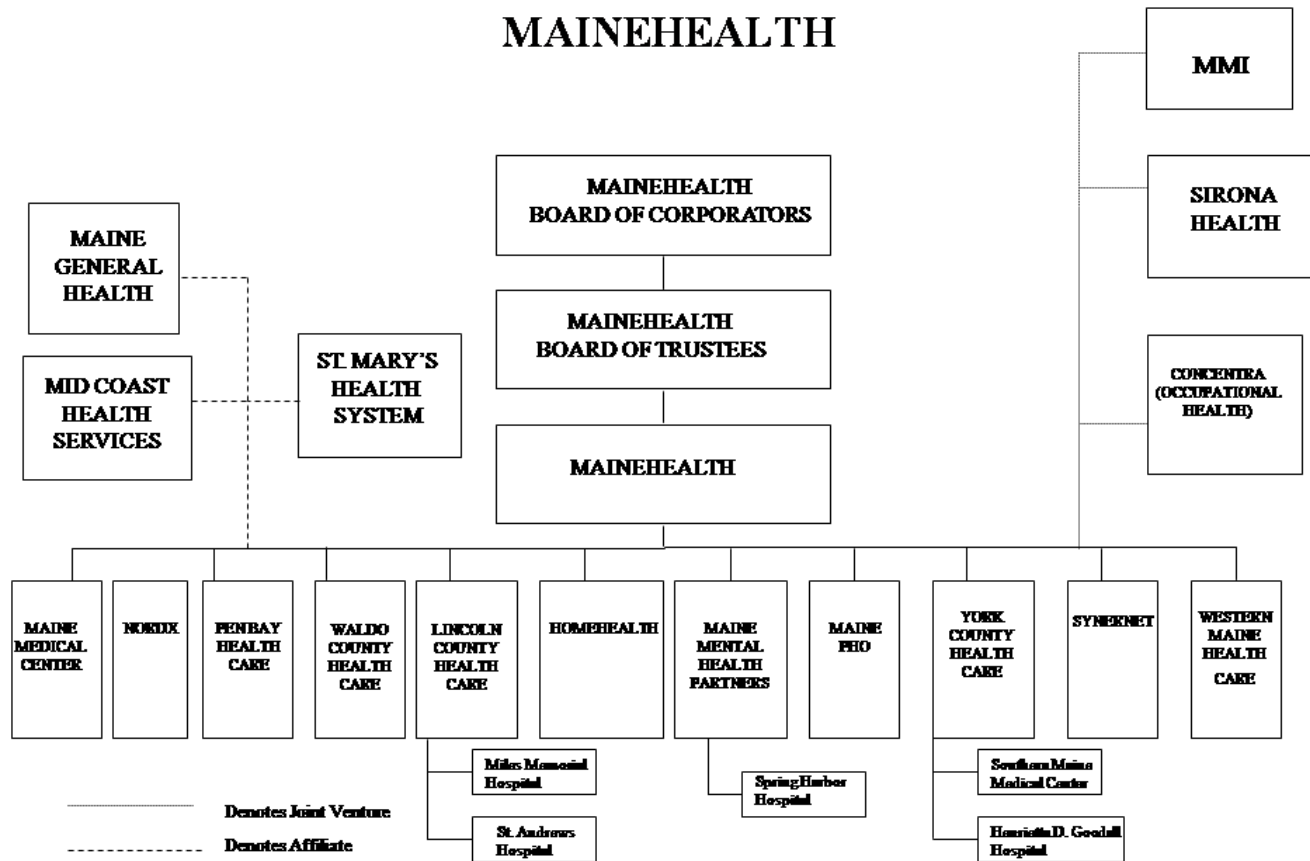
MAINEHEALTH

MMI

SIRONA HEALTH

CONCENTRA (OCCUPATIONAL HEALTH)

MAINEHEALTH BOARD OF CORPORATORS

MAINEHEALTH BOARD OF TRUSTEES

MAINEHEALTH

MAINE GENERAL HEALTH

MID COAST HEALTH SERVICES

ST. MARY'S HEALTH SYSTEM

MAINE MEDICAL CENTER

NORDX

PENBAY HEALTH CARE

WALDO COUNTY HEALTH CARE

LINCOLN COUNTY HEALTH CARE

HOMEHEALTH

MAINE MENTAL HEALTH PARTNERS

MAINE PHO

YORK COUNTY HEALTH CARE

SYNERNET

WESTERN MAINE HEALTH CARE

Miles Memorial Hospital

St. Andrews Hospital

Spring Harbor Hospital

Southern Maine Medical Center

Henrietta D. Goodall Hospital

Denotes Joint Venture

Denotes Affiliate